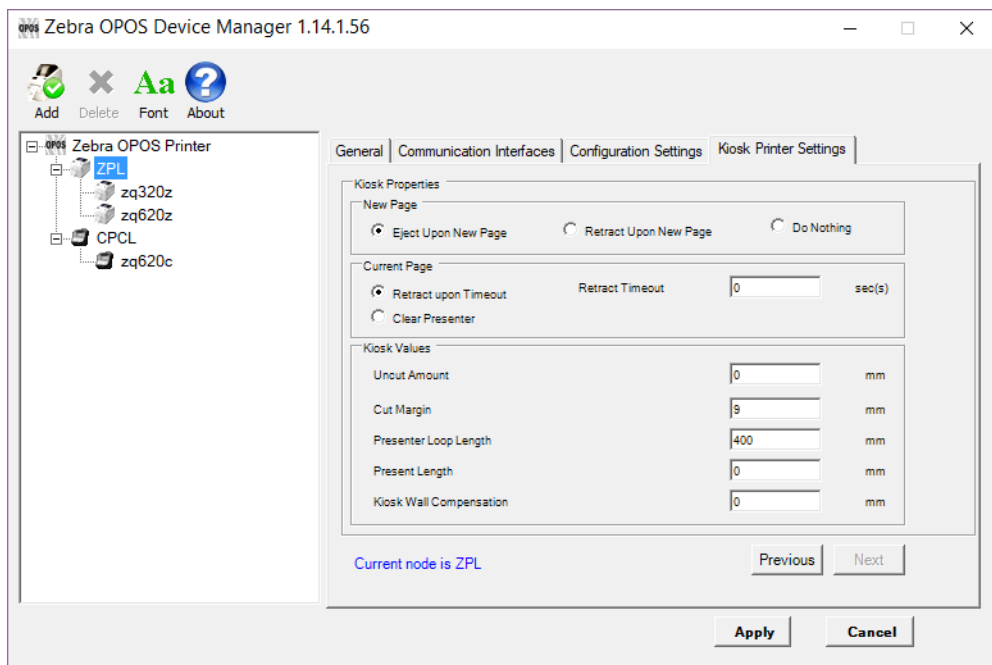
OPOS Zebra OPOS Device Manager 1.14.1.56

Add Delete Font About

OPOS Zebra OPOS Printer
ZPL
zq320z
zq620z
CPCL
zq620c

General | Communication Interfaces | Configuration Settings | Kiosk Printer Settings

Kiosk Properties
New Page
Eject Upon New Page
Retract Upon New Page
Do Nothing

Current Page
Retract upon Timeout
Retract Timeout 0 sec(s)
Clear Presenter

Kiosk Values
| | | |
|---|---|---|
| Uncut Amount | 0 | mm |
| Cut Margin | 9 | mm |
| Presenter Loop Length | 400 | mm |
| Present Length | 0 | mm |
| Kiosk Wall Compensation | 0 | mm |

Current node is ZPL
Previous Next

Apply Cancel